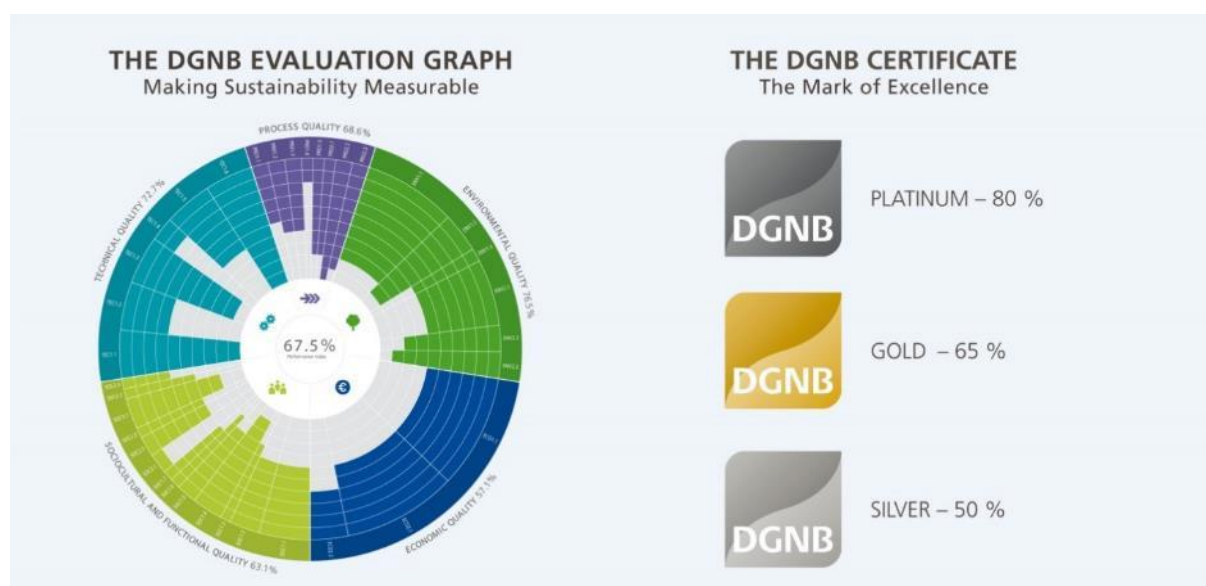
THE DGNB EVALUATION GRAPH
Making Sustainability Measurable

PROCESS QUALITY 68.6%

ENVIRONMENTAL QUALITY 78.5%

ECONOMIC QUALITY 57.1%

SOCIOCULTURAL AND FUNCTIONAL QUALITY 63.1%

TECHNICAL QUALITY 72.7%

67.5%
Performance Index

THE DGNB CERTIFICATE
The Mark of Excellence

DGNB
PLATINUM – 80 %

DGNB
GOLD – 65 %

DGNB
SILVER – 50 %